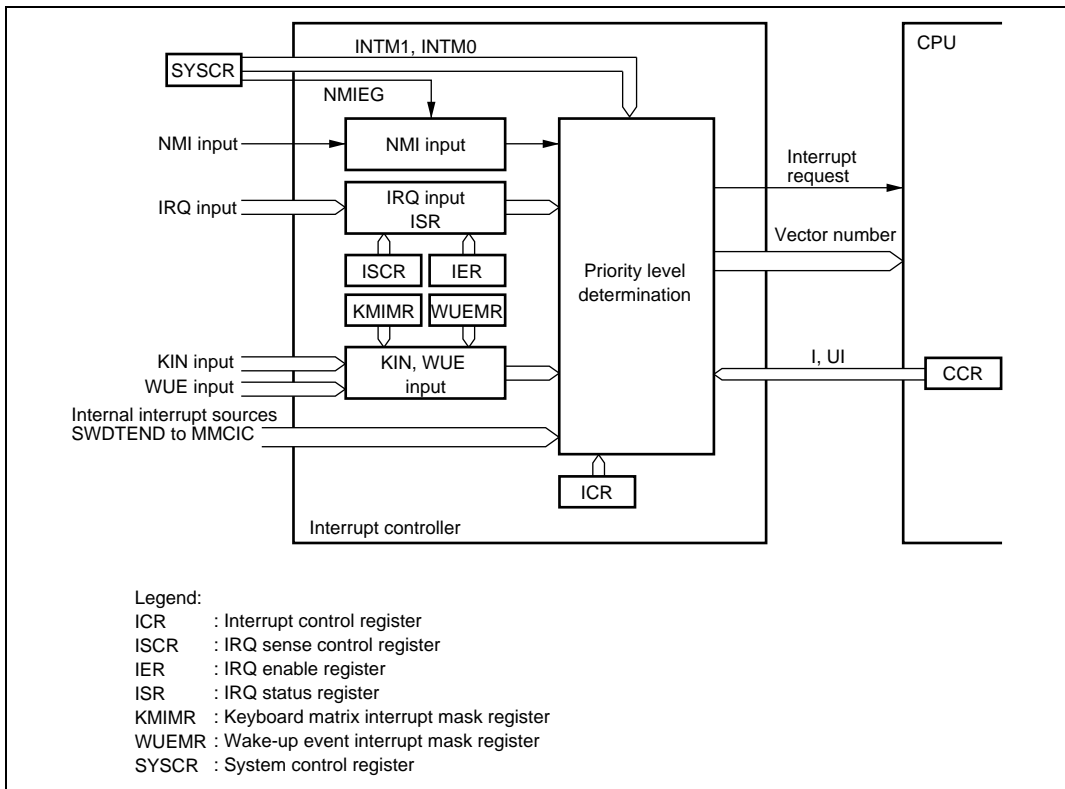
SYSCR
INTM1, INTM0
NMIEG
CPU
NMI input
NMI input
IRQ input
IRQ input
ISR
ISCR
IER
KMIMR
WUEMR
KIN input
WUE input
KIN, WUE input
Internal interrupt sources
SWDTEND to MMCIC
Priority level determination
Interrupt request
Vector number
I, UI
CCR
ICR
Interrupt controller

Legend:
ICR : Interrupt control register
ISCR : IRQ sense control register
IER : IRQ enable register
ISR : IRQ status register
KMIMR : Keyboard matrix interrupt mask register
WUEMR : Wake-up event interrupt mask register
SYSCR : System control register